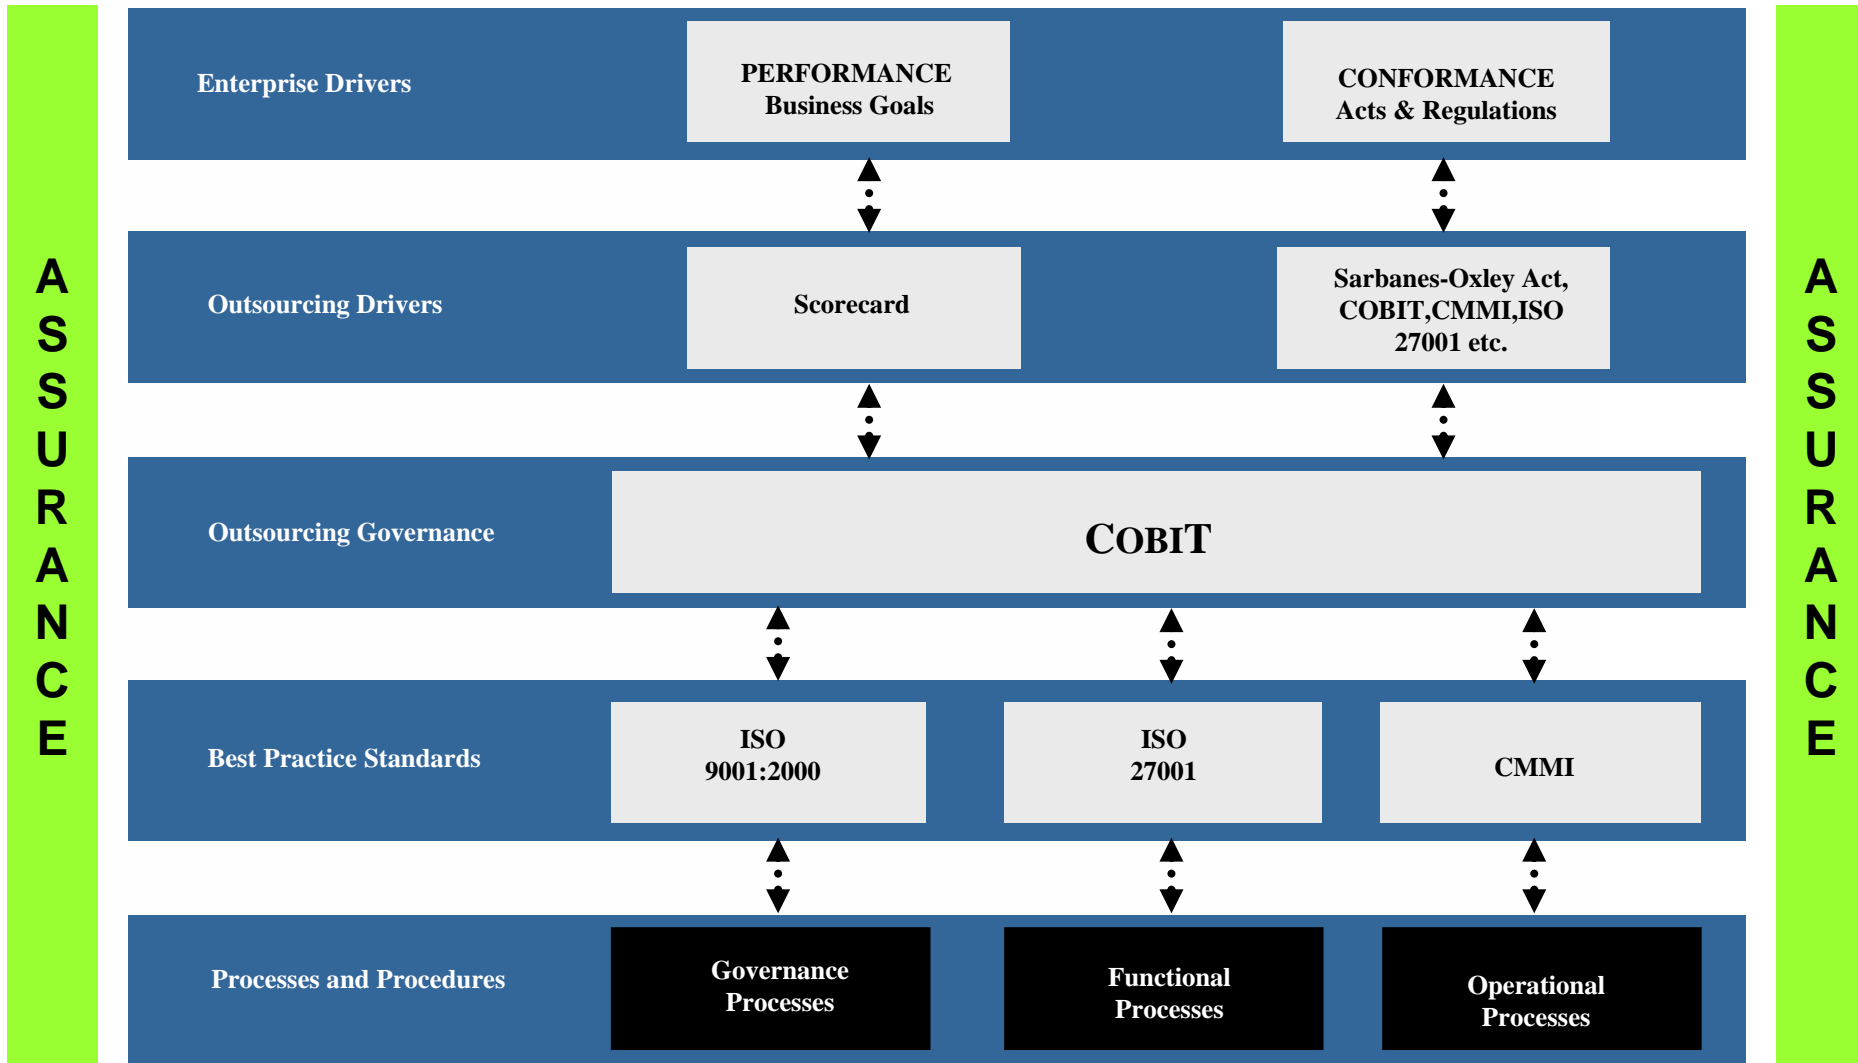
ASSURANCE

Enterprise Drivers

PERFORMANCE
Business Goals

CONFORMANCE
Acts & Regulations

Outsourcing Drivers

Scorecard

Sarbanes-Oxley Act, COBIT,CMMI,ISO 27001 etc.

Outsourcing Governance

COBIT

Best Practice Standards

ISO
9001:2000

ISO
27001

CMMI

Processes and Procedures

Governance Processes

Functional Processes

Operational Processes

ASSURANCE